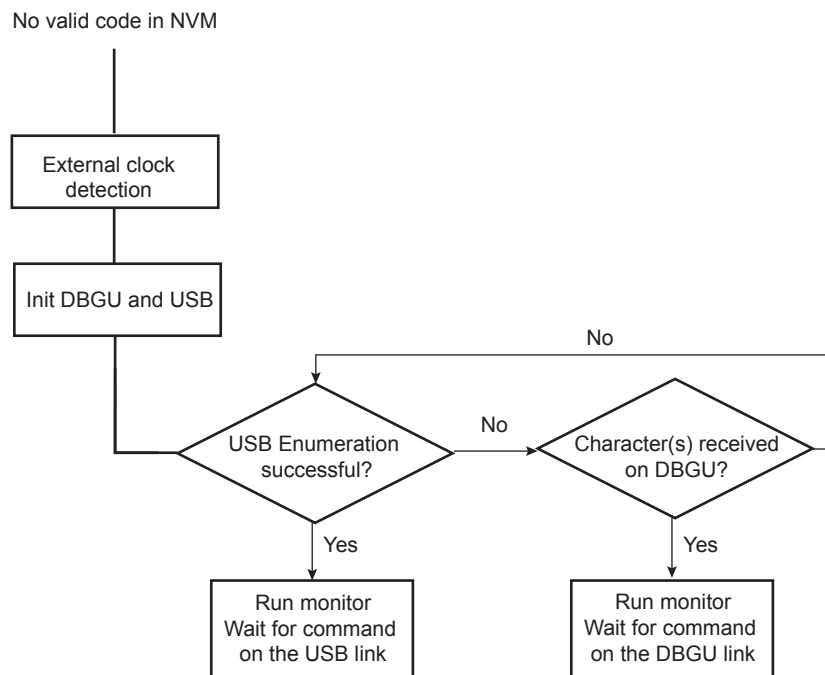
No valid code in NVM

External clock detection

Init DBGU and USB

No

USB Enumeration successful?

No

Character(s) received on DBGU?

Yes

Yes

Run monitor
Wait for command on the USB link

Run monitor
Wait for command on the DBGU link